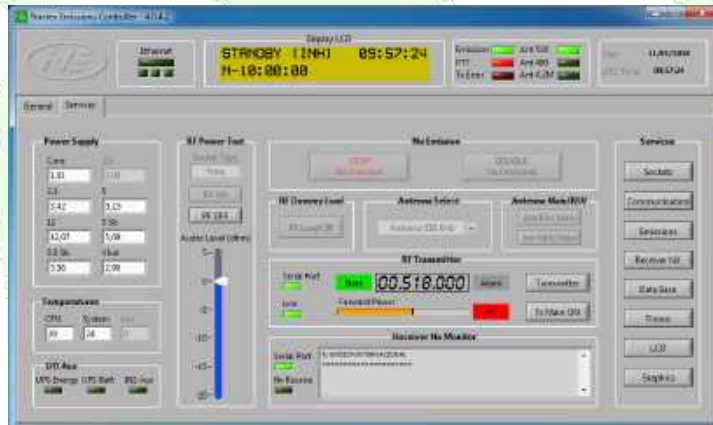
Navtex Emission Controller - 4.0.4.2

Ethernet

Display LCD
STANDBY [INH] 09:57:24
N-10:00:00

Emission
PTT
Tx Error
Ant 518
Ant 490
Ant 4.2M

Date 11/01/2010
UTC Time 09:57:24

General Services

Power Supply
Core
1.80
3.3
3.42
5
5.15
12
12.07
5 Sb
5.08
3.3 Sb
3.36
vbat
2.98

Temperatures
CPU
30
System
24

UPS Aux
UPS Energy UPS Batt. 10G Aux

RF Power Test
Sound Type
Tone
RF On
RF OFF
Audio Level (dBm)
5
0
-5
-10
-15
-20

No Emission
STOP
No Emission
DISABLE
No Emission

RF Dummy Load
RF Load Off

Antenna Select
Antenna 518 KHz

Antenna Main/RSV
Main Ant. Select
Stby Ant. Select

RF Transmitter
Serial Port
Lock
00.518.000
Transmitter
Forward Power
To Main QIN

Receiver Nx Monitor
Serial Port
Nx Receive

Services
Sockets
Communications
Emissions
Receive Nil
Data Base
Timers
LCD
Graphics